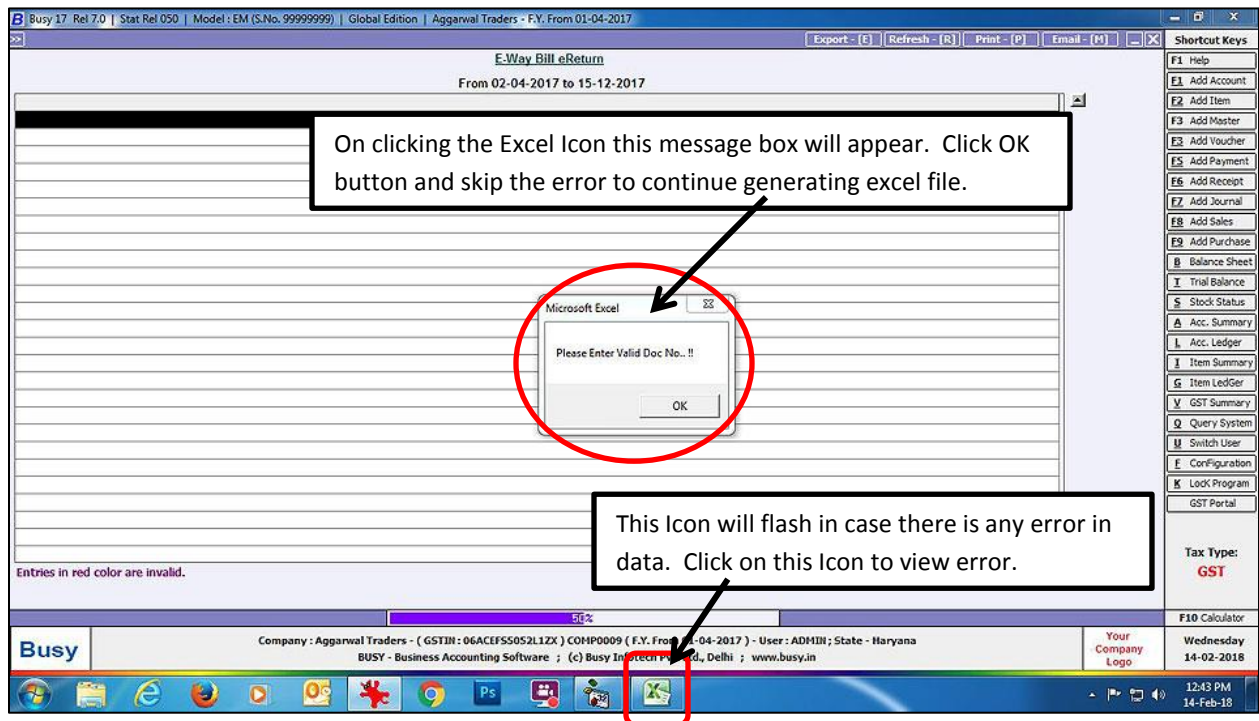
B Busy 17 Rel 7.0 | Stat Rel 050 | Model : EM (S.No. 99999999) | Global Edition | Aggarwal Traders - F.Y. From 01-04-2017

Export - [E] Refresh - [R] Print - [P] Email - [M]

E-Way Bill eReturn

From 02-04-2017 to 15-12-2017

On clicking the Excel Icon this message box will appear. Click OK button and skip the error to continue generating excel file.

Microsoft Excel

Please Enter Valid Doc No.. !!

OK

This Icon will flash in case there is any error in data. Click on this Icon to view error.

Entries in red color are invalid.

50%

Shortcut Keys
F1 Help
F1 Add Account
F2 Add Item
F3 Add Master
F3 Add Voucher
F5 Add Payment
F6 Add Receipt
F7 Add Journal
F8 Add Sales
F9 Add Purchase
B Balance Sheet
T Trial Balance
S Stock Status
A Acc. Summary
L Acc. Ledger
I Item Summary
G Item LedGer
V GST Summary
Q Query System
U Switch User
F ConFiguration
K LocK Program
GST Portal

Tax Type:
GST

F10 Calculator

Busy

Company : Aggarwal Traders - ( GSTIN : 06ACEFS5052L1ZX ) COMP0009 ( F.Y. From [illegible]1-04-2017 ) - User : ADMIN ; State - Haryana
BUSY - Business Accounting Software ; (c) Busy Infotech P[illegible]td., Delhi ; www.busy.in

Your Company Logo

Wednesday
14-02-2018

12:43 PM
14-Feb-18